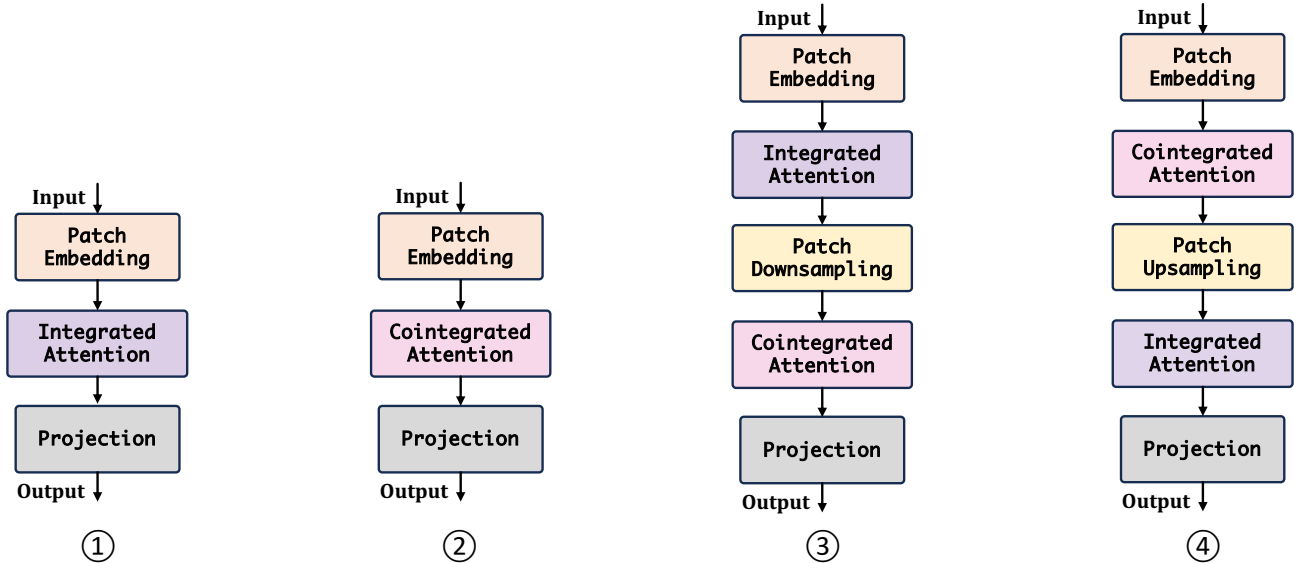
Input
Patch Embedding
Integrated Attention
Projection
Output
①

Input
Patch Embedding
Cointegrated Attention
Projection
Output
②

Input
Patch Embedding
Integrated Attention
Patch Downsampling
Cointegrated Attention
Projection
Output
③

Input
Patch Embedding
Cointegrated Attention
Patch Upsampling
Integrated Attention
Projection
Output
④